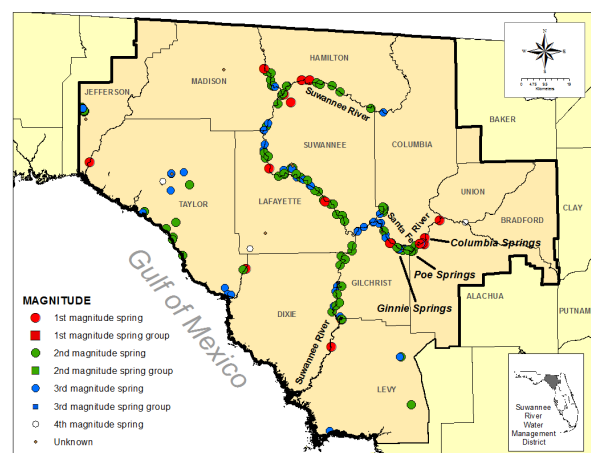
HAMILTON
MADISON
JEFFERSON
Suwannee River
SUWANNEE
COLUMBIA
BAKER
TAYLOR
LAFAYETTE
UNION
BRADFORD
CLAY
Santa Fe River
Columbia Springs
Poe Springs
Gulf of Mexico
GILCHRIST
DIXIE
ALACHUA
PUTNAM
Ginnie Springs
Suwannee River
LEVY

MAGNITUDE
1st magnitude spring
1st magnitude spring group
2nd magnitude spring
2nd magnitude spring group
3rd magnitude spring
3rd magnitude spring group
4th magnitude spring
Unknown

Suwannee River Water Management District